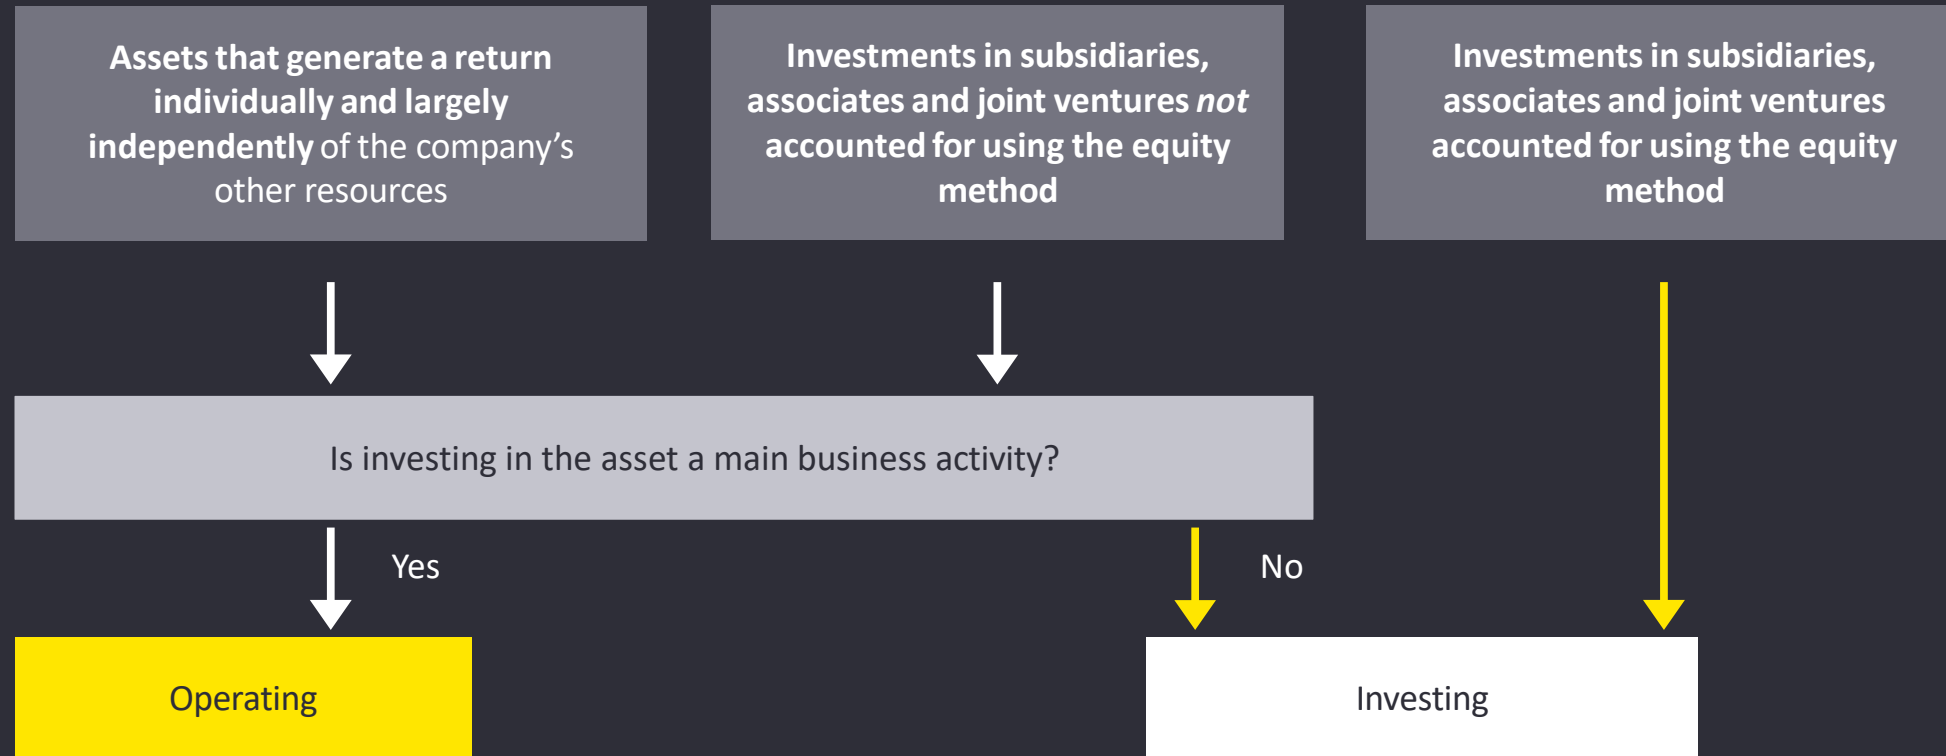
Assets that generate a return individually and largely independently of the company's other resources

Investments in subsidiaries, associates and joint ventures *not* accounted for using the equity method

Investments in subsidiaries, associates and joint ventures accounted for using the equity method

Is investing in the asset a main business activity?

Yes

No

Operating

Investing